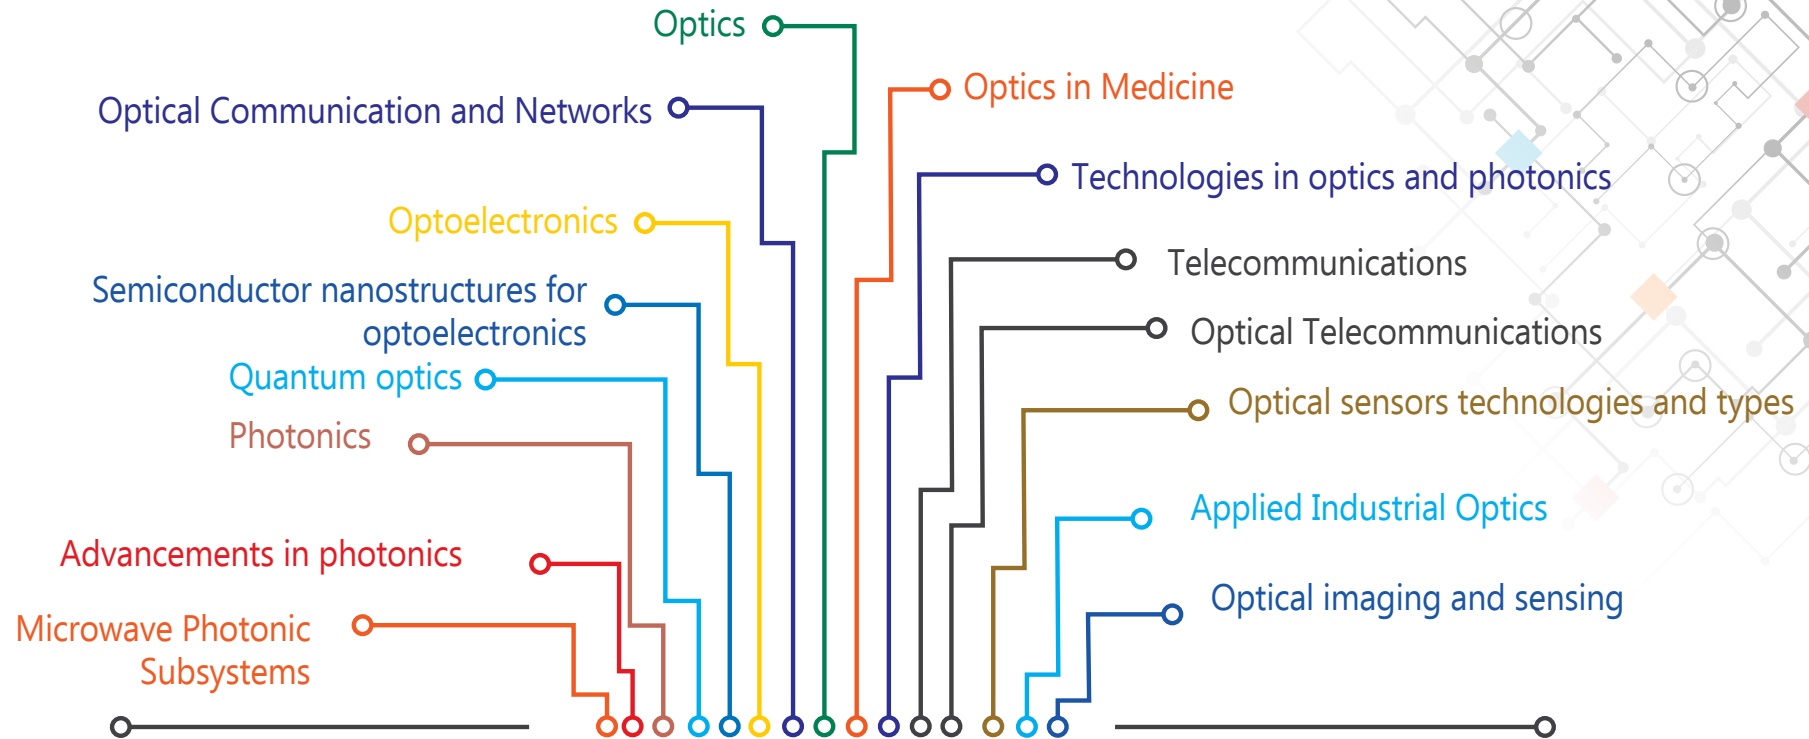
Optics

Optical Communication and Networks

Optics in Medicine

Technologies in optics and photonics

Optoelectronics

Telecommunications

Semiconductor nanostructures for optoelectronics

Optical Telecommunications

Quantum optics

Optical sensors technologies and types

Photonics

Applied Industrial Optics

Advancements in photonics

Optical imaging and sensing

Microwave Photonic Subsystems